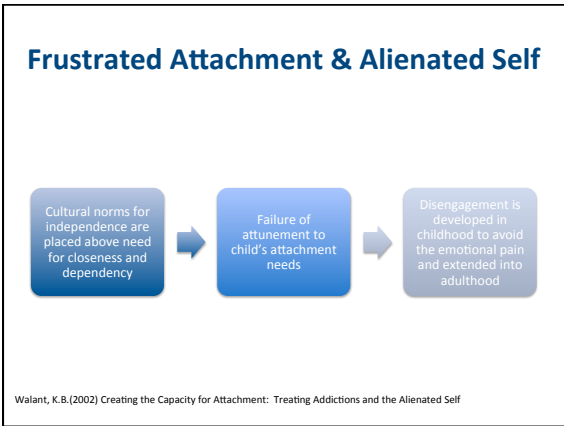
Frustrated Attachment & Alienated Self

Cultural norms for independence are placed above need for closeness and dependency

Failure of attunement to child's attachment needs

Disengagement is developed in childhood to avoid the emotional pain and extended into adulthood

Walant, K.B.(2002) Creating the Capacity for Attachment: Treating Addictions and the Alienated Self